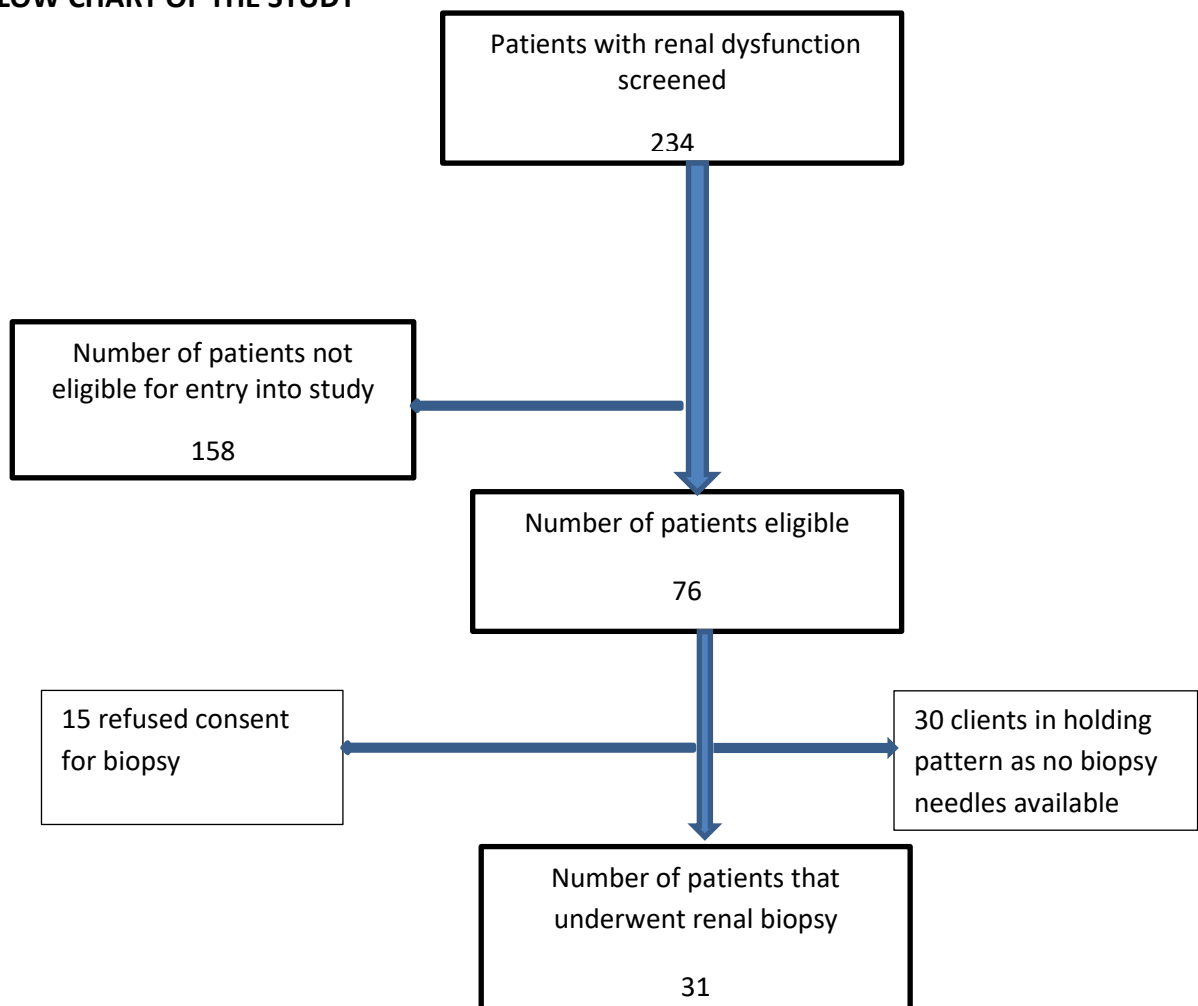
LOW CHART OF THE STUDY

Patients with renal dysfunction screened

234

Number of patients not eligible for entry into study

158

Number of patients eligible

76

15 refused consent for biopsy

30 clients in holding pattern as no biopsy needles available

Number of patients that underwent renal biopsy

31